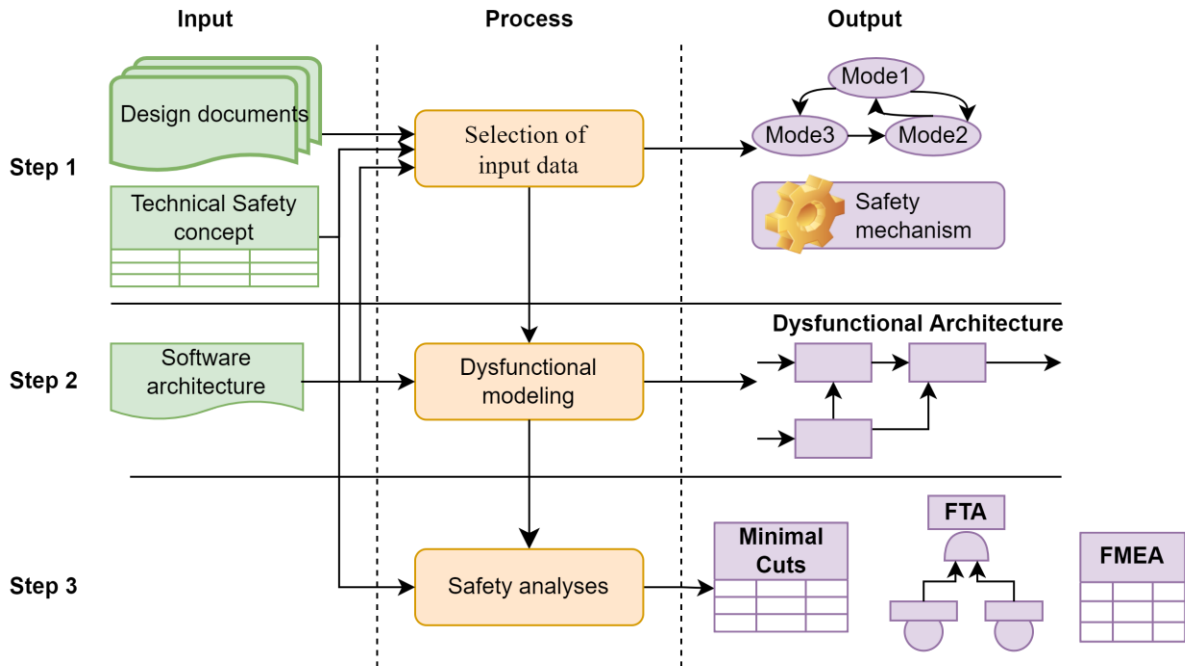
Input

Process

Output

Step 1

Design documents

Technical Safety concept

Selection of input data

Mode1

Mode3

Mode2

Safety mechanism

Step 2

Software architecture

Dysfunctional modeling

Dysfunctional Architecture

Step 3

Safety analyses

Minimal Cuts

FTA

FMEA